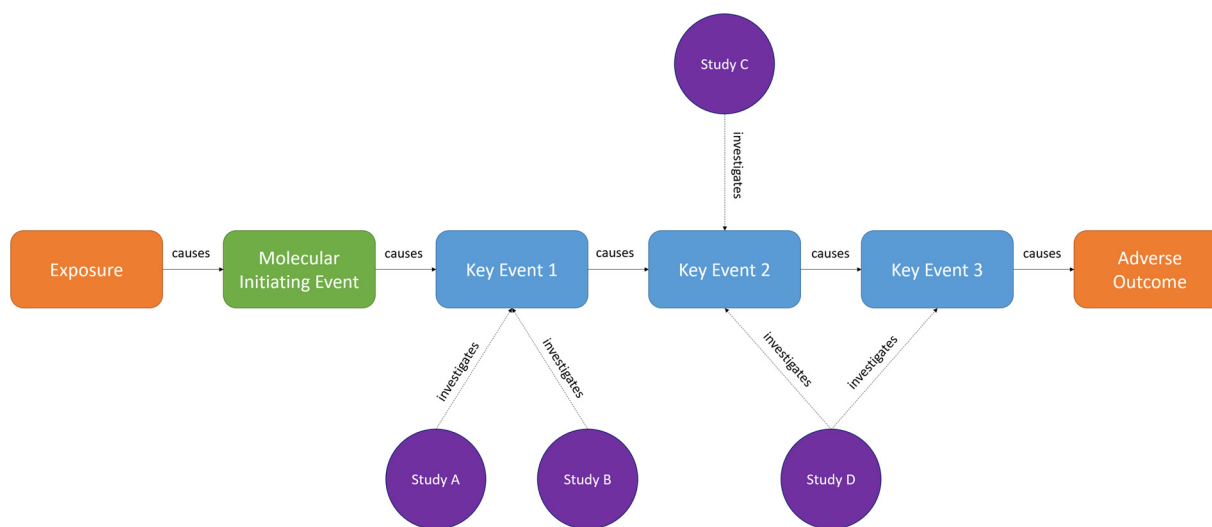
Study C

investigates

Exposure

causes

Molecular Initiating Event

causes

Key Event 1

causes

Key Event 2

causes

Key Event 3

causes

Adverse Outcome

investigates

investigates

investigates

investigates

Study A

Study B

Study D